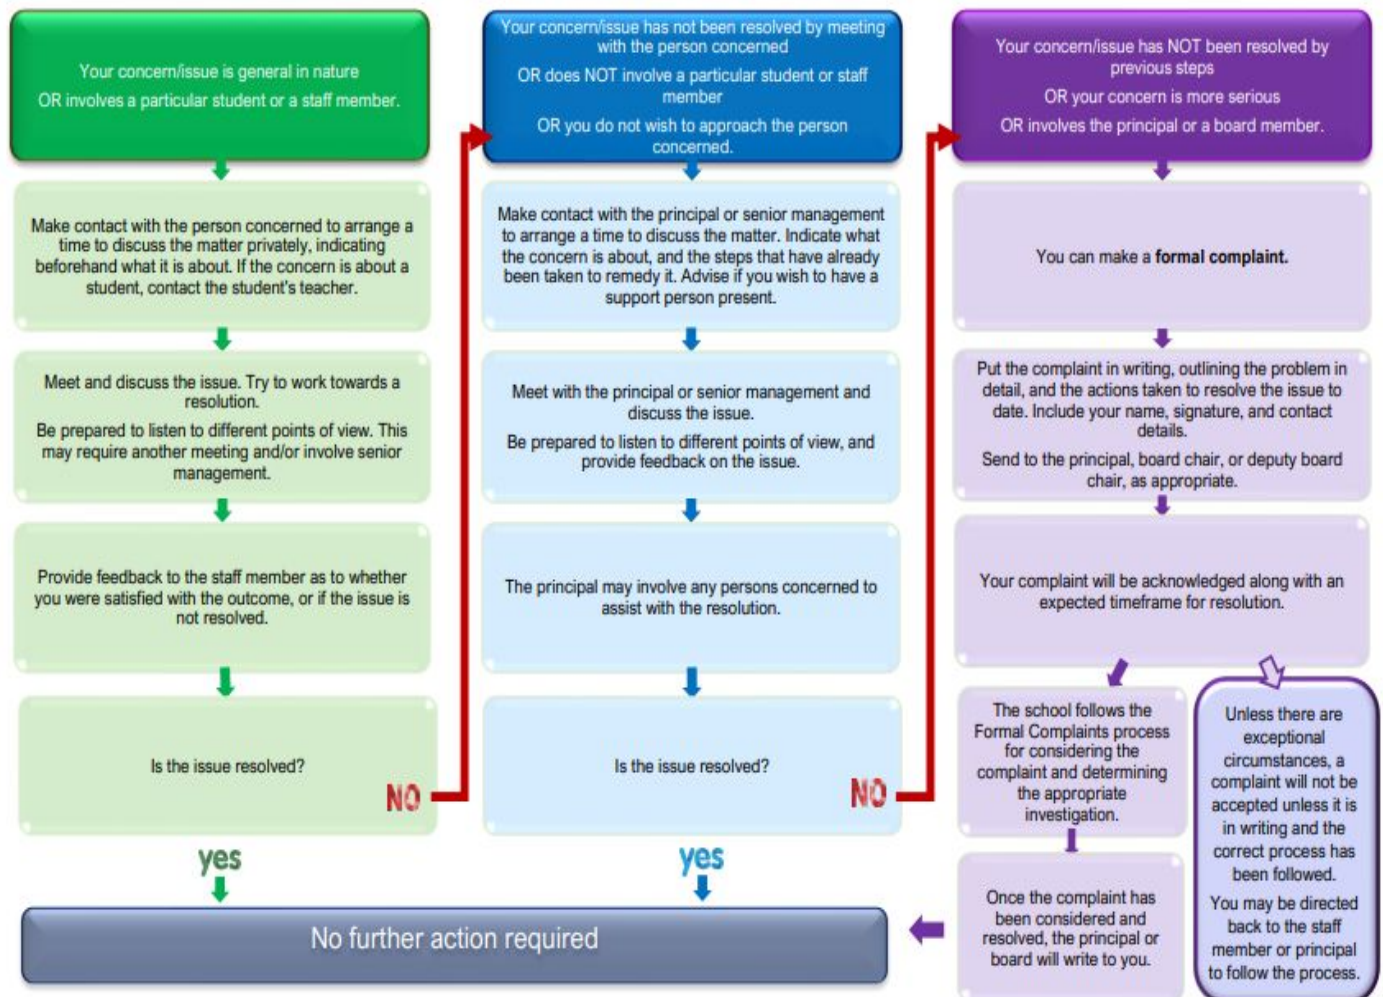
Your concern/issue is general in nature

OR involves a particular student or a staff member.

Make contact with the person concerned to arrange a time to discuss the matter privately, indicating beforehand what it is about. If the concern is about a student, contact the student's teacher.

Meet and discuss the issue. Try to work towards a resolution.

Be prepared to listen to different points of view. This may require another meeting and/or involve senior management.

Provide feedback to the staff member as to whether you were satisfied with the outcome, or if the issue is not resolved.

Is the issue resolved?

NO

yes

Your concern/issue has not been resolved by meeting with the person concerned

OR does NOT involve a particular student or staff member

OR you do not wish to approach the person concerned.

Make contact with the principal or senior management to arrange a time to discuss the matter. Indicate what the concern is about, and the steps that have already been taken to remedy it. Advise if you wish to have a support person present.

Meet with the principal or senior management and discuss the issue.

Be prepared to listen to different points of view, and provide feedback on the issue.

The principal may involve any persons concerned to assist with the resolution.

Is the issue resolved?

NO

yes

No further action required

Your concern/issue has NOT been resolved by previous steps

OR your concern is more serious

OR involves the principal or a board member.

You can make a **formal complaint.**

Put the complaint in writing, outlining the problem in detail, and the actions taken to resolve the issue to date. Include your name, signature, and contact details.

Send to the principal, board chair, or deputy board chair, as appropriate.

Your complaint will be acknowledged along with an expected timeframe for resolution.

The school follows the Formal Complaints process for considering the complaint and determining the appropriate investigation.

Once the complaint has been considered and resolved, the principal or board will write to you.

Unless there are exceptional circumstances, a complaint will not be accepted unless it is in writing and the correct process has been followed.

You may be directed back to the staff member or principal to follow the process.